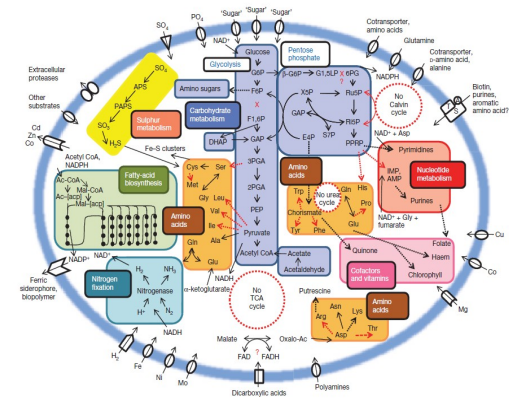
SO$_4$
PO$_4$
'Sugar'
'Sugar'
'Sugar'
NAD$^+$
Cotransporter, amino acids
Glutamine
NADPH
Cotransporter, D-amino acid, alanine
Glucose
Pentose phosphate
Glycolysis
G6P
β-G6P
G1,5LP
6PG
X
?
F6P
Amino sugars
X5P
Ru5P
No Calvin cycle
Biotin, purines, aromatic amino acid?
Extracellular proteases
SO$_3$
APS
PAPS
SO$_3$
H$_2$S
Sulphur metabolism
Carbohydrate metabolism
X
F1,6P
GAP
S7P
R5P
E4P
PRPP
NAD$^+$ + Asp
Other substrates
Cd
Zn
Co
GAP
DHAP
Fe-S clusters
3PGA
Amino acids
Pyrimidines
IMP, AMP
Nucleotide metabolism
Purines
Acetyl CoA, NADPH
Ac-CoA
Mal-CoA
Ac-[acp]
Mal-[acp]
Fatty-acid biosynthesis
Cys
Ser
Met
Leu
Gly
Val
Ile
Ala
Gln
Glu
Amino acids
2PGA
PEP
Pyruvate
Acetyl CoA
Trp
Gln
His
No urea cycle
Chorismate
Pro
Tyr
Phe
Glu
NAD$^+$ + Gly + fumarate
Folate
Haem
Chlorophyll
Quinone
Cofactors and vitamins
Cu
Co
NADP$^+$
Ferric siderophore, biopolymer
Nitrogen fixation
H$_2$
NH$_3$
Nitrogenase
H$^+$
N$_2$
NADH
Acetate
Acetaldehyde
NADH
α-ketoglutarate
No TCA cycle
Putrescine
Arg
Asn
Asp
Lys
Thr
Amino acids
Mg
H$_2$
Fe
Ni
Mo
NADH
Malate
Oxalo-Ac
FAD
?
FADH
Dicarboxylic acids
Polyamines